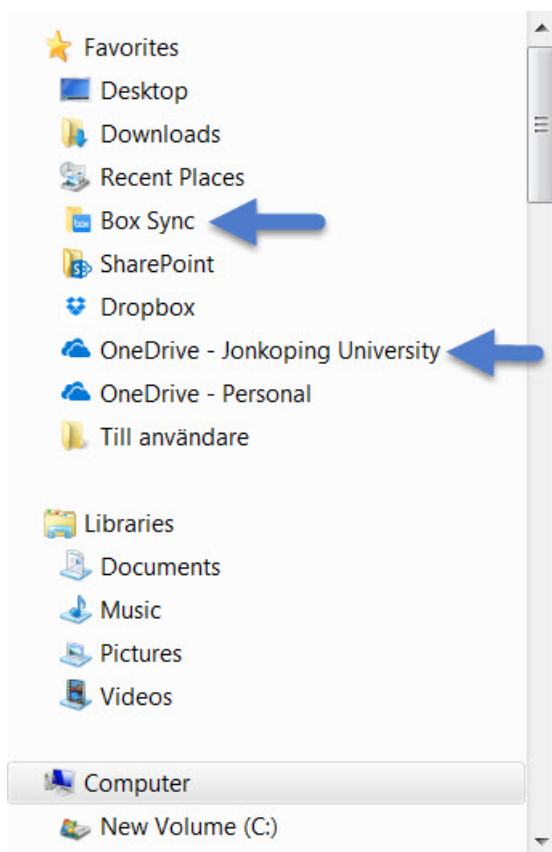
Favorites
Desktop
Downloads
Recent Places
Box Sync
SharePoint
Dropbox
OneDrive - Jonkoping University
OneDrive - Personal
Till användare

Libraries
Documents
Music
Pictures
Videos

Computer
New Volume (C:)